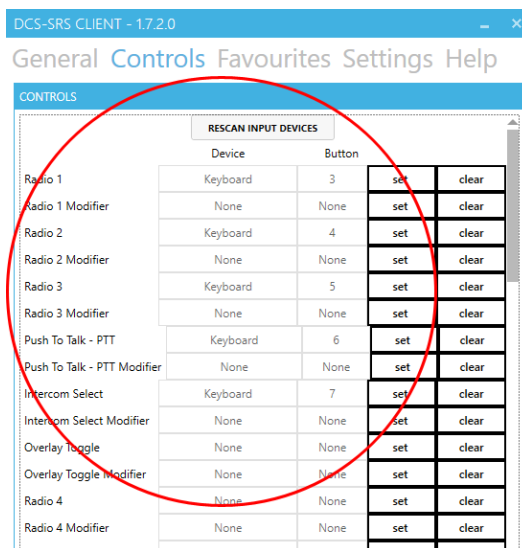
DCS-SRS CLIENT - 1.7.2.0

General Controls Favourites Settings Help

CONTROLS

RESCAN INPUT DEVICES

| | Device | Button | | |
|---|---|---|---|---|
| Radio 1 | Keyboard | 3 | set | clear |
| Radio 1 Modifier | None | None | set | clear |
| Radio 2 | Keyboard | 4 | set | clear |
| Radio 2 Modifier | None | None | set | clear |
| Radio 3 | Keyboard | 5 | set | clear |
| Radio 3 Modifier | None | None | set | clear |
| Push To Talk - PTT | Keyboard | 6 | set | clear |
| Push To Talk - PTT Modifier | None | None | set | clear |
| Intercom Select | Keyboard | 7 | set | clear |
| Intercom Select Modifier | None | None | set | clear |
| Overlay Toggle | None | None | set | clear |
| Overlay Toggle Modifier | None | None | set | clear |
| Radio 4 | None | None | set | clear |
| Radio 4 Modifier | None | None | set | clear |